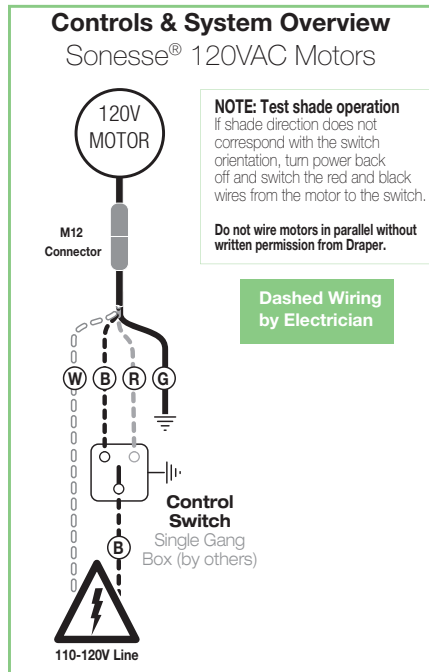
Controls & System Overview
Sonesse® 120VAC Motors

120V MOTOR

NOTE: Test shade operation
If shade direction does not correspond with the switch orientation, turn power back off and switch the red and black wires from the motor to the switch.

Do not wire motors in parallel without written permission from Draper.

M12 Connector

Dashed Wiring by Electrician

W B R G

Control Switch
Single Gang Box (by others)

B

110-120V Line